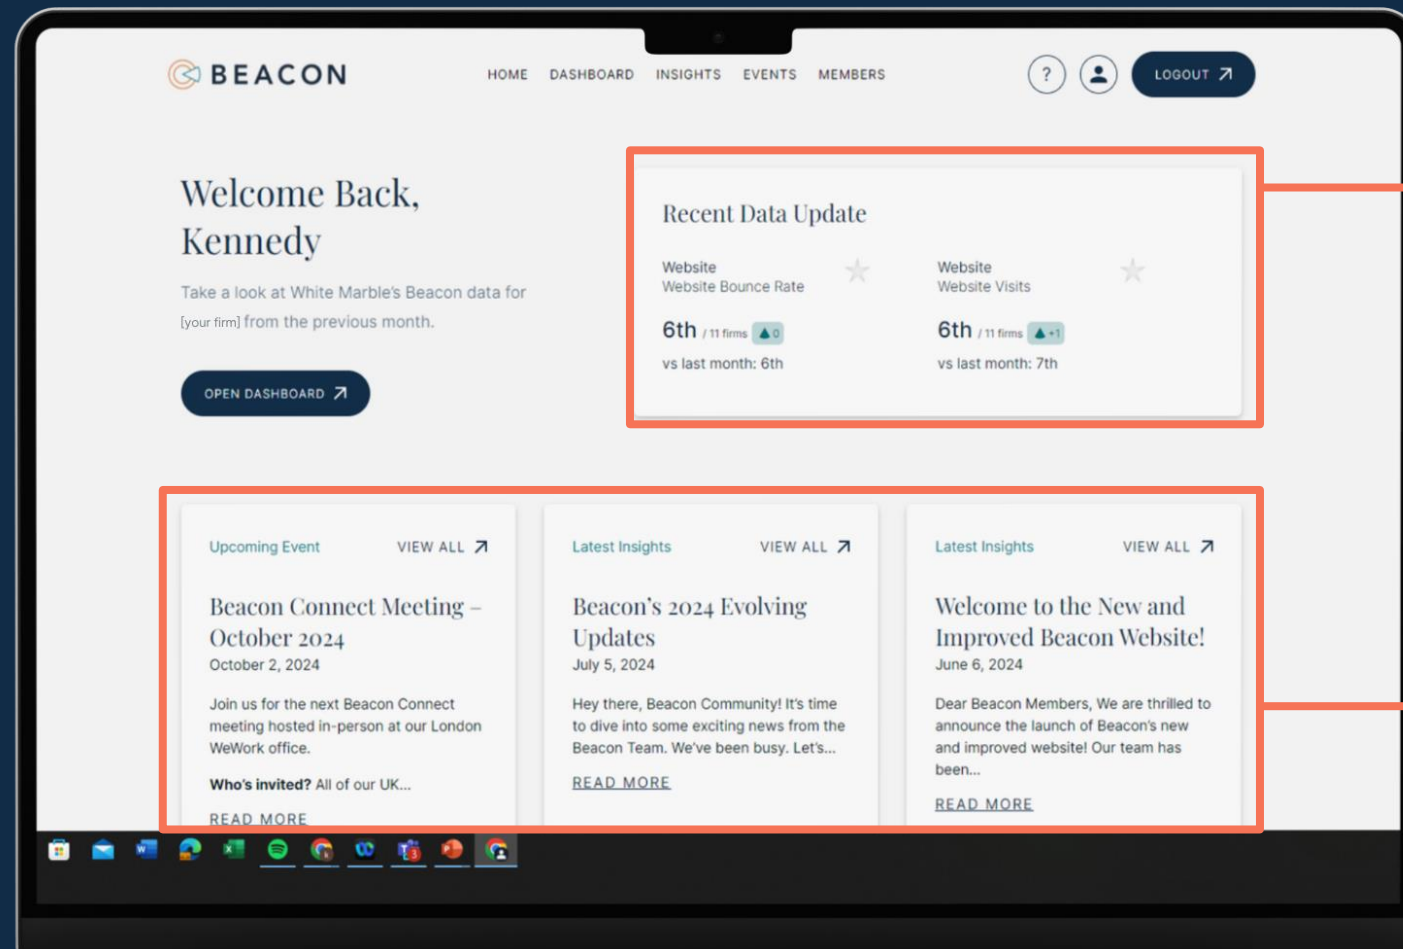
BEACON

HOME DASHBOARD INSIGHTS EVENTS MEMBERS

?

LOGOUT

Welcome Back, Kennedy

Take a look at White Marble's Beacon data for [your firm] from the previous month.

OPEN DASHBOARD

Recent Data Update

Website
Website Bounce Rate

6th / 11 firms 0

vs last month: 6th

Website
Website Visits

6th / 11 firms +1

vs last month: 7th

Upcoming Event VIEW ALL

Beacon Connect Meeting – October 2024

October 2, 2024

Join us for the next Beacon Connect meeting hosted in-person at our London WeWork office.

**Who's invited?** All of our UK...

READ MORE

Latest Insights VIEW ALL

Beacon's 2024 Evolving Updates

July 5, 2024

Hey there, Beacon Community! It's time to dive into some exciting news from the Beacon Team. We've been busy. Let's...

READ MORE

Latest Insights VIEW ALL

Welcome to the New and Improved Beacon Website!

June 6, 2024

Dear Beacon Members, We are thrilled to announce the launch of Beacon's new and improved website! Our team has been...

READ MORE